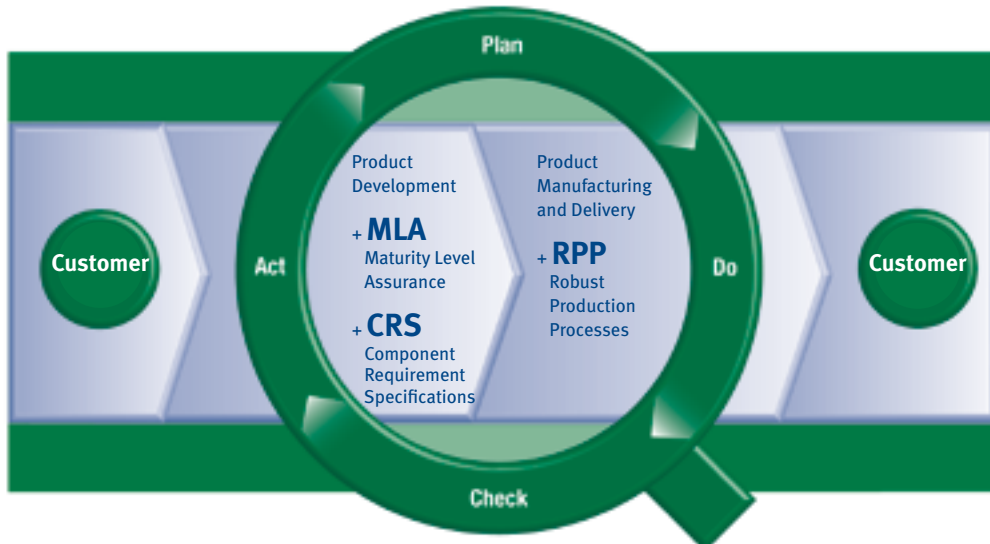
Plan

Customer

Act

Product Development

+ MLA
Maturity Level Assurance

+ CRS
Component Requirement Specifications

Product Manufacturing and Delivery

+ RPP
Robust Production Processes

Do

Customer

Check